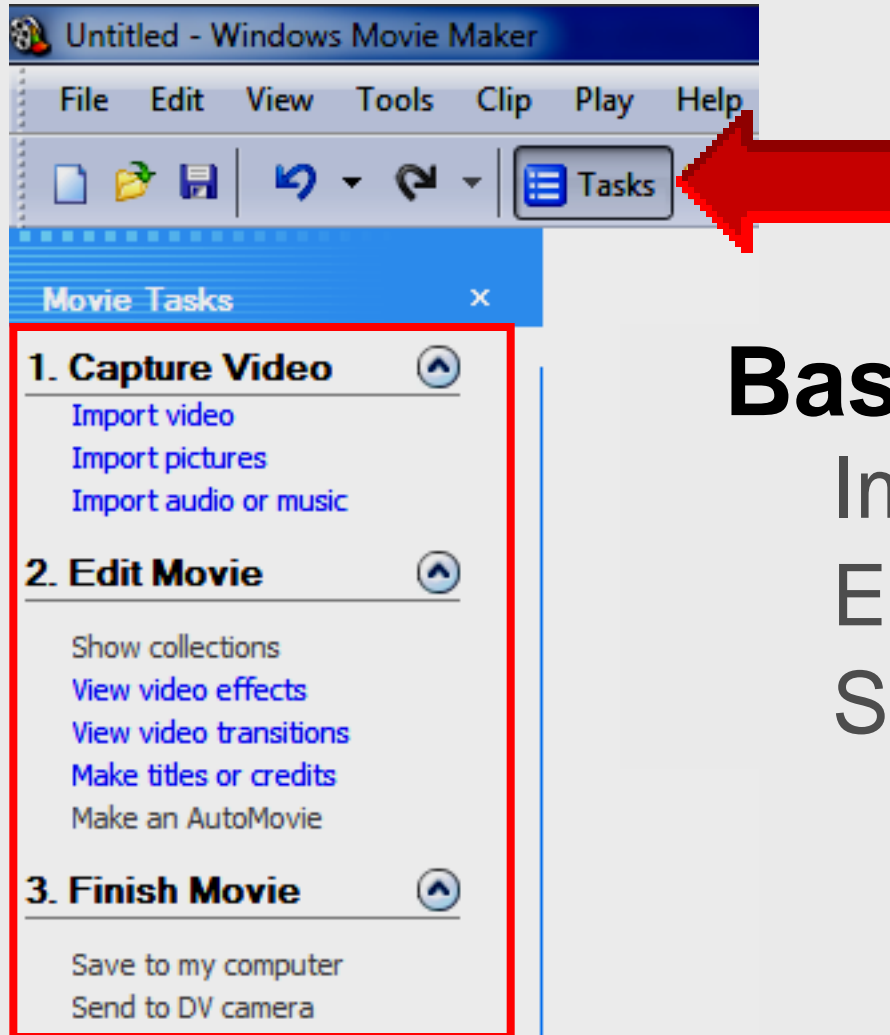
Untitled - Windows Movie Maker

File Edit View Tools Clip Play Help

Tasks

Movie Tasks ×

1. Capture Video
Import video
Import pictures
Import audio or music

2. Edit Movie
Show collections
View video effects
View video transitions
Make titles or credits
Make an AutoMovie

3. Finish Movie
Save to my computer
Send to DV camera

Bas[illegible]
In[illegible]
E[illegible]
S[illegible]